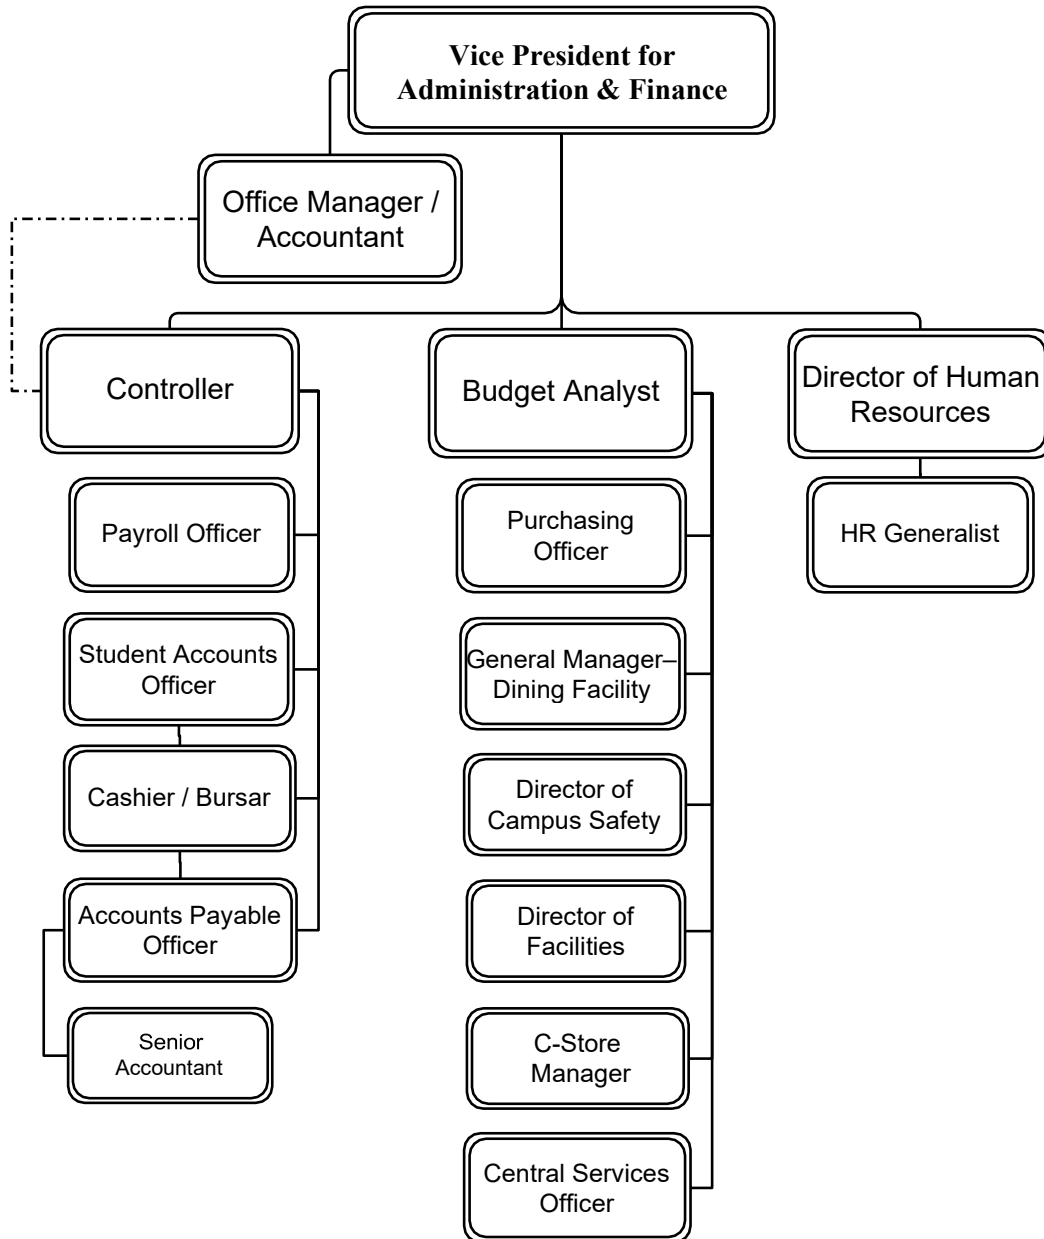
Vice President for Administration & Finance

Office Manager / Accountant

Controller

Budget Analyst

Director of Human Resources

Payroll Officer

Student Accounts Officer

Cashier / Bursar

Accounts Payable Officer

Senior Accountant

Purchasing Officer

General Manager–Dining Facility

Director of Campus Safety

Director of Facilities

C-Store Manager

Central Services Officer

HR Generalist